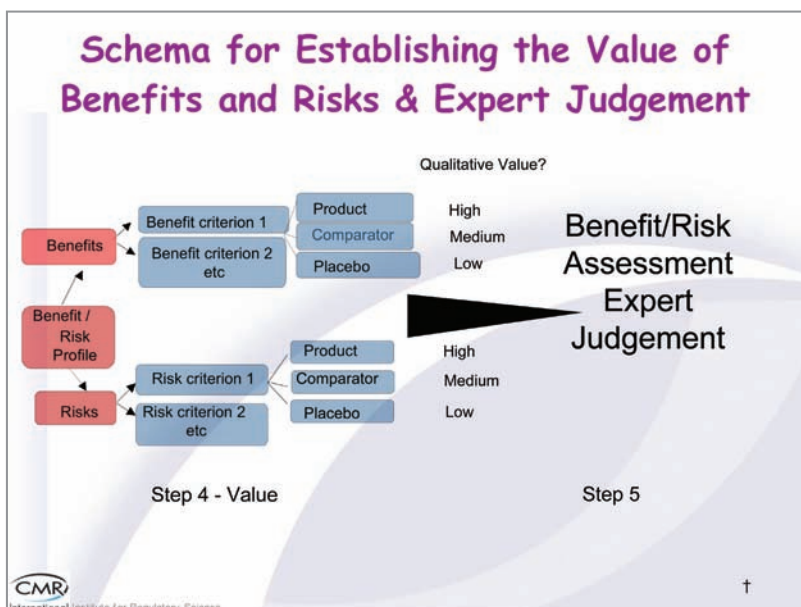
Schema for Establishing the Value of Benefits and Risks & Expert Judgement

Qualitative Value?

Benefits

Benefit criterion 1

Benefit criterion 2 etc

Product

Comparator

Placebo

High

Medium

Low

Benefit/Risk Assessment Expert Judgement

Benefit / Risk Profile

Risks

Risk criterion 1

Risk criterion 2 etc

Product

Comparator

Placebo

High

Medium

Low

Step 4 - Value

Step 5

CMR

International Institute for Regulatory Science

†